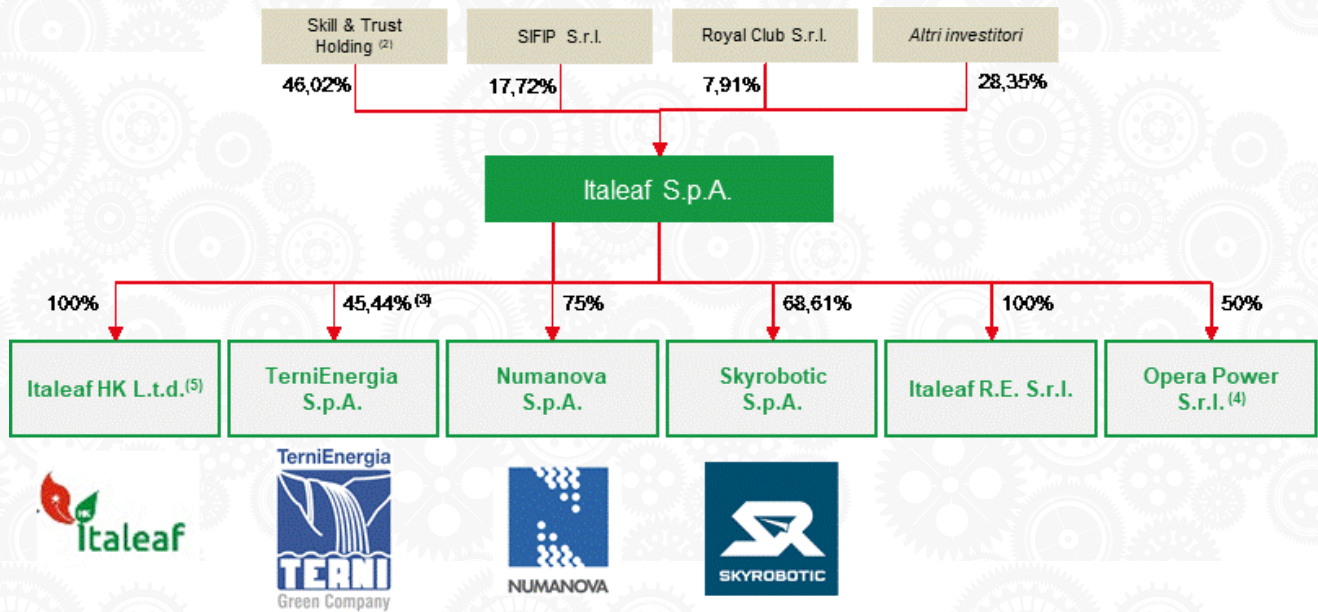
Skill & Trust Holding $^{(2)}$

SIFIP S.r.l.

Royal Club S.r.l.

Altri investitori

46,02%

17,72%

7,91%

28,35%

Italeaf S.p.A.

100%

45,44% $^{(3)}$

75%

68,61%

100%

50%

Italeaf HK L.t.d. $^{(5)}$

TerniEnergia S.p.A.

Numanova S.p.A.

Skyrobotic S.p.A.

Italeaf R.E. S.r.l.

Opera Power S.r.l. $^{(4)}$

HK Italeaf

TerniEnergia TERNI Green Company

NUMANOVA

SKYROBOTIC